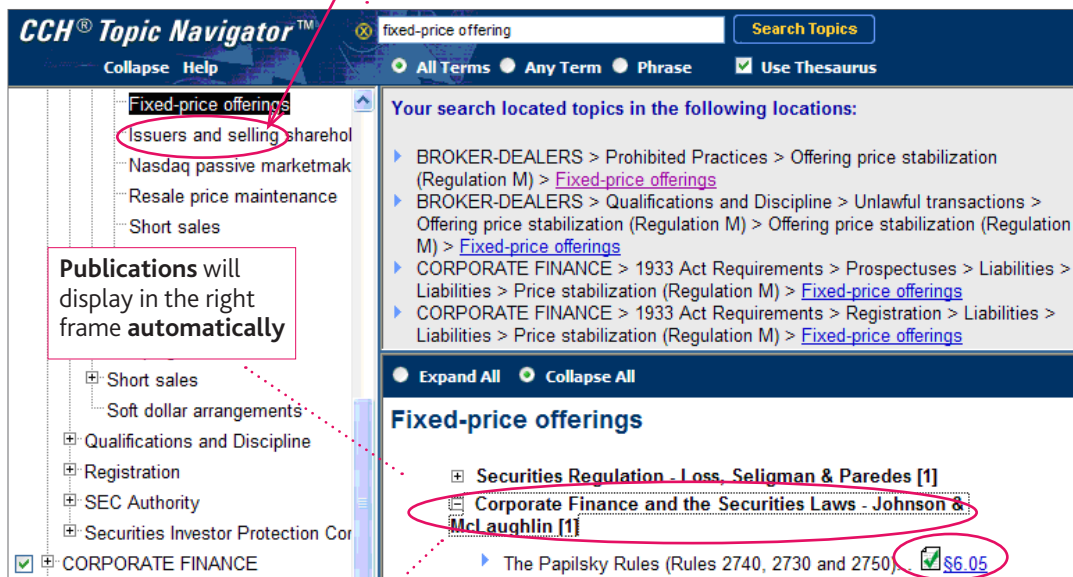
CCH® Topic Navigator™

fixed-price offering

Search Topics

Collapse Help

All Terms Any Term Phrase Use Thesaurus

Fixed-price offerings
Issuers and selling sharehol
Nasdaq passive marketmak
Resale price maintenance
Short sales

Publications will display in the right frame automatically

Short sales
Soft dollar arrangements
Qualifications and Discipline
Registration
SEC Authority
Securities Investor Protection Cor
CORPORATE FINANCE

Your search located topics in the following locations:

BROKER-DEALERS > Prohibited Practices > Offering price stabilization (Regulation M) > Fixed-price offerings

BROKER-DEALERS > Qualifications and Discipline > Unlawful transactions > Offering price stabilization (Regulation M) > Offering price stabilization (Regulation M) > Fixed-price offerings

CORPORATE FINANCE > 1933 Act Requirements > Prospectuses > Liabilities > Liabilities > Price stabilization (Regulation M) > Fixed-price offerings

CORPORATE FINANCE > 1933 Act Requirements > Registration > Liabilities > Liabilities > Price stabilization (Regulation M) > Fixed-price offerings

Expand All Collapse All

Fixed-price offerings

Securities Regulation - Loss, Seligman & Paredes [1]

Corporate Finance and the Securities Laws - Johnson & McLaughlin [1]

The Papilsky Rules (Rules 2740, 2730 and 2750)... §6.05